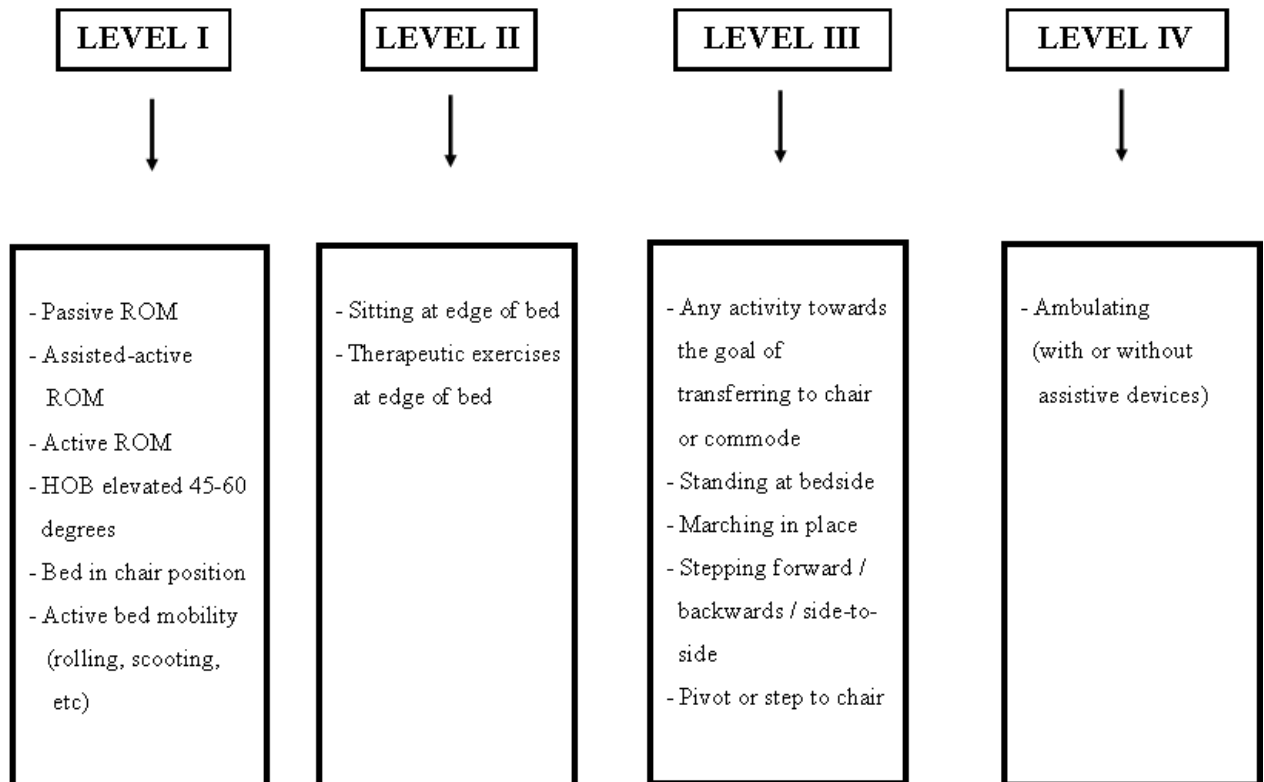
LEVEL I

- Passive ROM
- Assisted-active ROM
- Active ROM
- HOB elevated 45-60 degrees
- Bed in chair position
- Active bed mobility (rolling, scooting, etc)

LEVEL II

- Sitting at edge of bed
- Therapeutic exercises at edge of bed

LEVEL III

- Any activity towards the goal of transferring to chair or commode
- Standing at bedside
- Marching in place
- Stepping forward / backwards / side-to-side
- Pivot or step to chair

LEVEL IV

- Ambulating (with or without assistive devices)